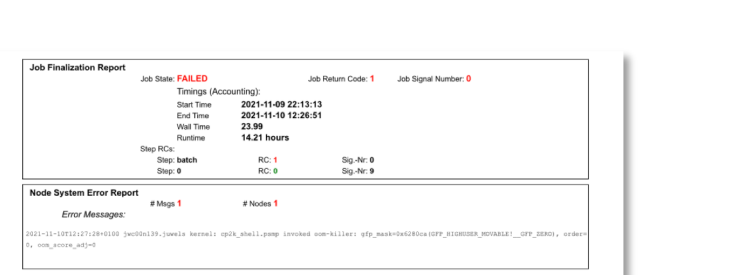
Job Finalization Report

Job State: FAILED
Job Return Code: 1
Job Signal Number: 0

Timings (Accounting):

| | |
|---|---|
| Start Time | 2021-11-09 22:13:13 |
| End Time | 2021-11-10 12:26:51 |
| Wall Time | 23.99 |
| Runtime | 14.21 hours |

Step RCs:

| Step: batch | RC: 1 | Sig.-Nr: 0 |
|---|---|---|
| Step: 0 | RC: 0 | Sig.-Nr: 9 |

Node System Error Report

# Msgs 1
# Nodes 1

Error Messages:

2021-11-10T12:27:28+0100 jwc00n139.juwels kernel: cp2k_shell.psmp invoked oom-killer: gfp_mask=0x6280ca(GFP_HIGHUSER_MOVABLE|__GFP_ZERO), order=0, oom_score_adj=0